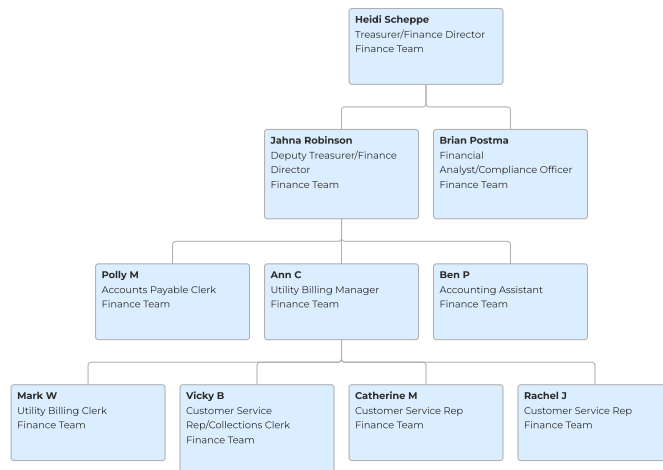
Heidi Scheppe
Treasurer/Finance Director
Finance Team

Jahna Robinson
Deputy Treasurer/Finance Director
Finance Team

Brian Postma
Financial Analyst/Compliance Officer
Finance Team

Polly M
Accounts Payable Clerk
Finance Team

Ann C
Utility Billing Manager
Finance Team

Ben P
Accounting Assistant
Finance Team

Mark W
Utility Billing Clerk
Finance Team

Vicky B
Customer Service Rep/Collections Clerk
Finance Team

Catherine M
Customer Service Rep
Finance Team

Rachel J
Customer Service Rep
Finance Team